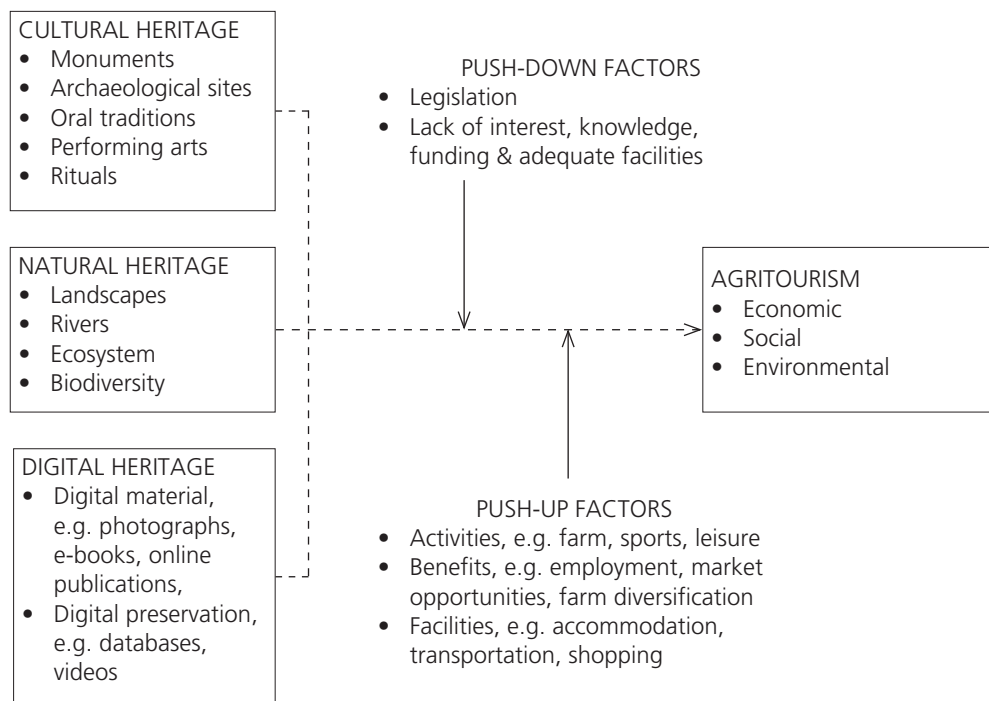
CULTURAL HERITAGE
- Monuments
- Archaeological sites
- Oral traditions
- Performing arts
- Rituals

PUSH-DOWN FACTORS
- Legislation
- Lack of interest, knowledge, funding & adequate facilities

NATURAL HERITAGE
- Landscapes
- Rivers
- Ecosystem
- Biodiversity

AGRITOURISM
- Economic
- Social
- Environmental

DIGITAL HERITAGE
- Digital material, e.g. photographs, e-books, online publications,
- Digital preservation, e.g. databases, videos

PUSH-UP FACTORS
- Activities, e.g. farm, sports, leisure
- Benefits, e.g. employment, market opportunities, farm diversification
- Facilities, e.g. accommodation, transportation, shopping